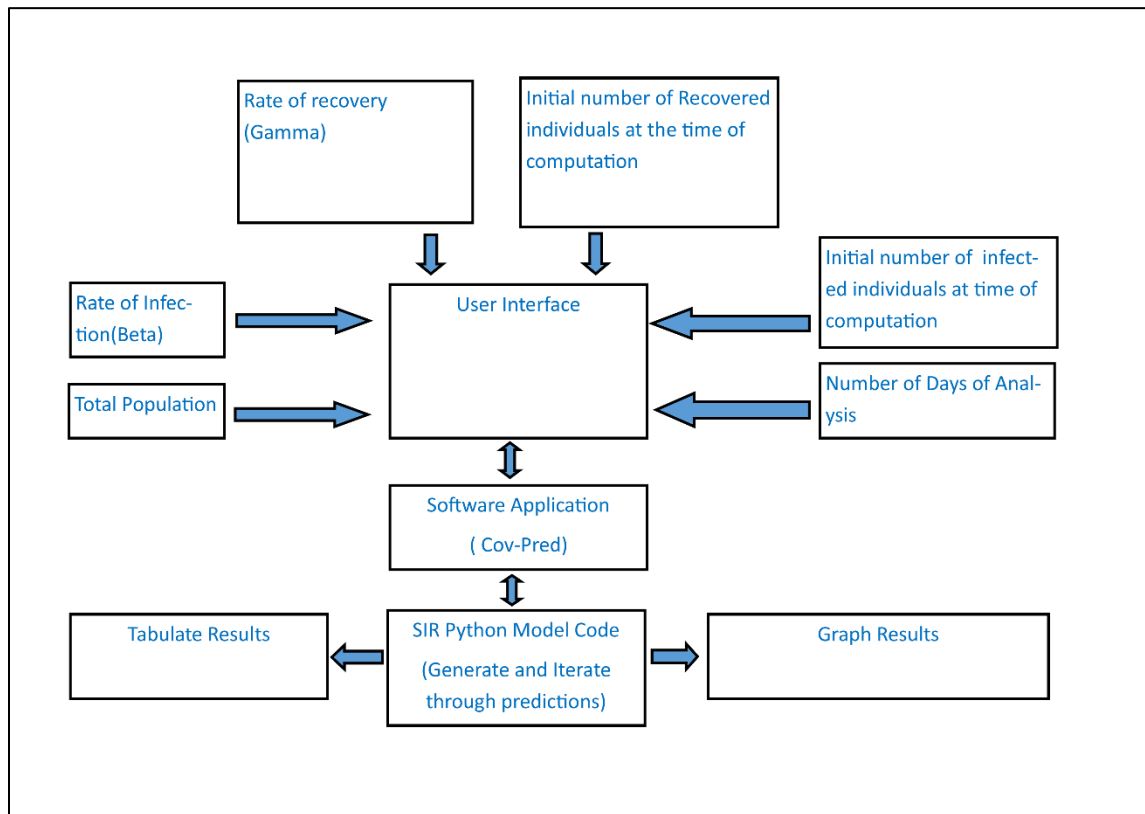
Rate of recovery (Gamma)

Initial number of Recovered individuals at the time of computation

Rate of Infection(Beta)

User Interface

Initial number of infected individuals at time of computation

Total Population

Number of Days of Analysis

Software Application

( Cov-Pred)

Tabulate Results

SIR Python Model Code

(Generate and Iterate through predictions)

Graph Results